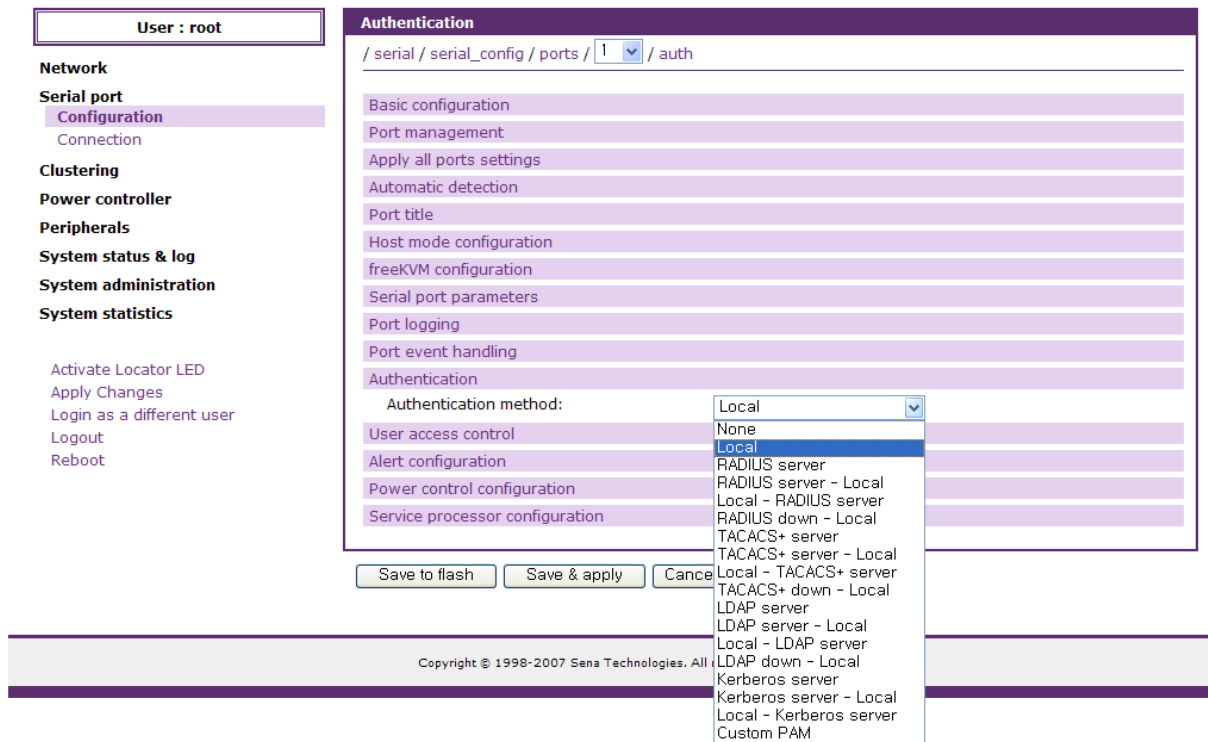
User : root

Network
Serial port
Configuration
Connection
Clustering
Power controller
Peripherals
System status & log
System administration
System statistics

Activate Locator LED
Apply Changes
Login as a different user
Logout
Reboot

Authentication

/ serial / serial_config / ports / 1 / auth

Basic configuration
Port management
Apply all ports settings
Automatic detection
Port title
Host mode configuration
freeKVM configuration
Serial port parameters
Port logging
Port event handling
Authentication
Authentication method: Local
User access control
Alert configuration
Power control configuration
Service processor configuration

None
Local
RADIUS server
RADIUS server - Local
Local - RADIUS server
RADIUS down - Local
TACACS+ server
TACACS+ server - Local
Local - TACACS+ server
TACACS+ down - Local
LDAP server
LDAP server - Local
Local - LDAP server
LDAP down - Local
Kerberos server
Kerberos server - Local
Local - Kerberos server
Custom PAM

Save to flash
Save & apply
Cance

Copyright © 1998-2007 Sena Technologies. All